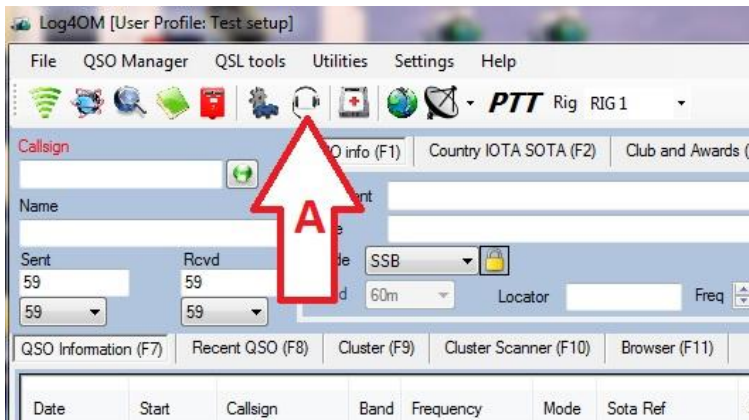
Log4OM [User Profile: Test setup]

File QSO Manager QSL tools Utilities Settings Help

PTT Rig RIG 1

Callsign

Name

Sent
59
59

Rcvd
59
59

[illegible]O info (F1) Country IOTA SOTA (F2) Club and Awards (

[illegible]nt

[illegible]e

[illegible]de SSB

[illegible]d 60m Locator Freq

A

QSO Information (F7) Recent QSO (F8) Cluster (F9) Cluster Scanner (F10) Browser (F11)

| Date | Start | Callsign | Band | Frequency | Mode | Sota Ref |
|---|---|---|---|---|---|---|